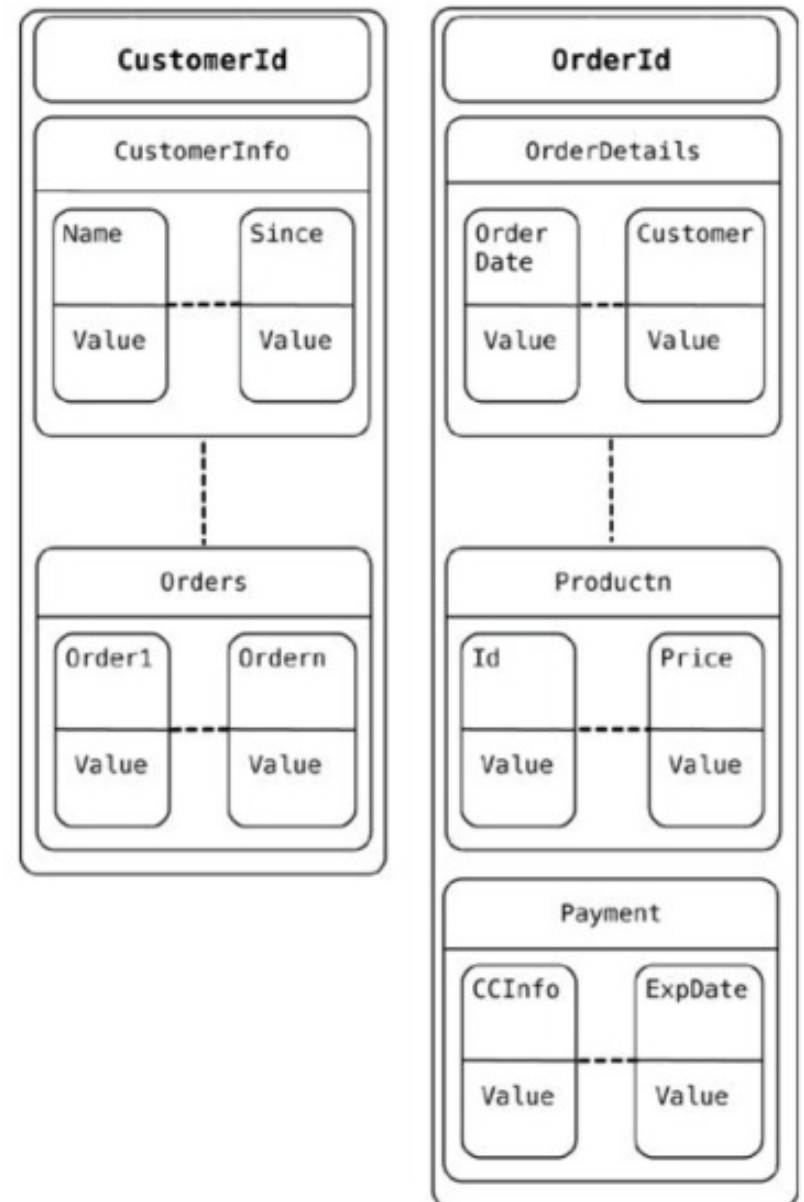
CustomerId

CustomerInfo

Name

Value

Since

Value

Orders

Order1

Value

Ordern

Value

OrderId

OrderDetails

Order Date

Value

Customer

Value

Productn

Id

Value

Price

Value

Payment

CCInfo

Value

ExpDate

Value